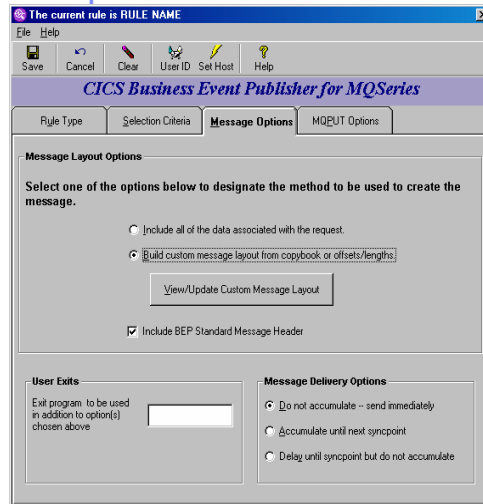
The current rule is RULE NAME

File Help

Save Cancel Clear User ID Set Host Help

CICS Business Event Publisher for MQSeries

Rule Type | Selection Criteria | Message Options | MQPUT Options

Message Layout Options

Select one of the options below to designate the method to be used to create the message.

Include all of the data associated with the request.

Build custom message layout from copybook or offsets/lengths.

View/Update Custom Message Layout

Include BEP Standard Message Header

User Exits

Exit program to be used in addition to option(s) chosen above

Message Delivery Options

Do not accumulate -- send immediately

Accumulate until next syncpoint

Delay until syncpoint but do not accumulate